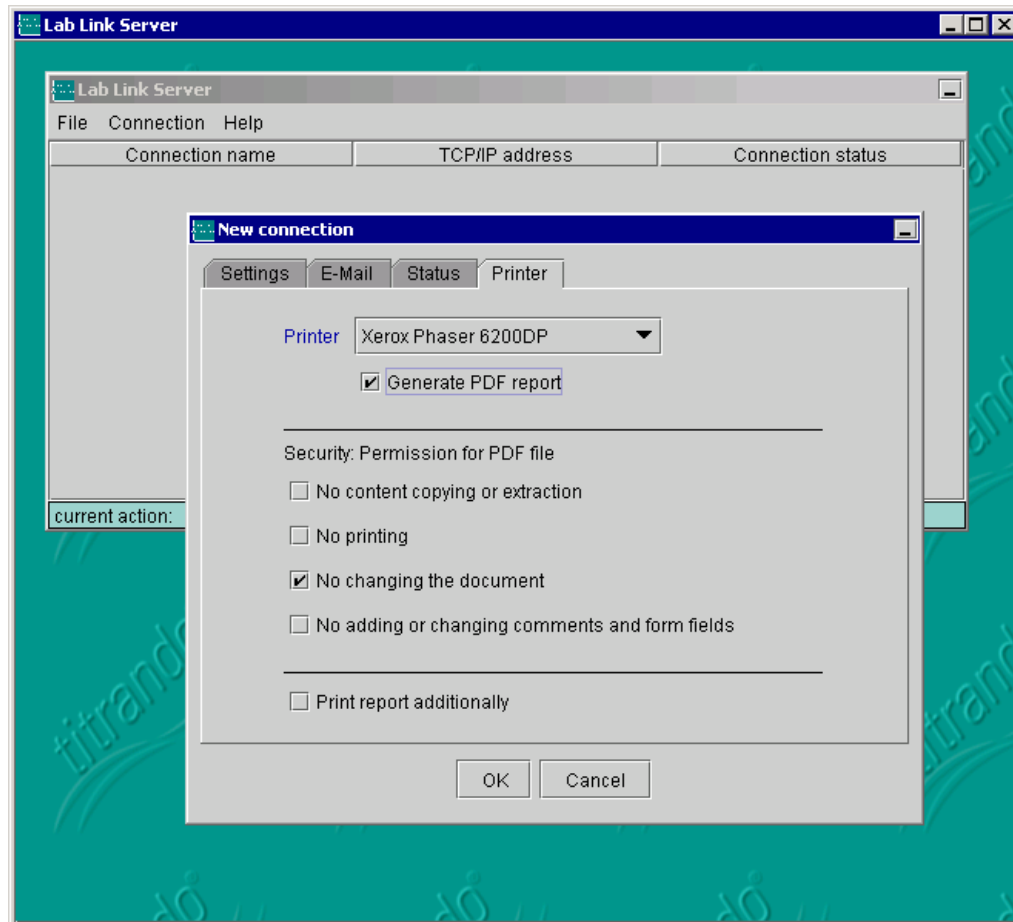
Lab Link Server

Lab Link Server

File Connection Help

| Connection name | TCP/IP address | Connection status |
|---|---|---|

current action:

New connection

Settings E-Mail Status Printer

Printer Xerox Phaser 6200DP

☑ Generate PDF report

Security: Permission for PDF file

☐ No content copying or extraction

☐ No printing

☑ No changing the document

☐ No adding or changing comments and form fields

☐ Print report additionally

OK Cancel

titrando titrando titrando